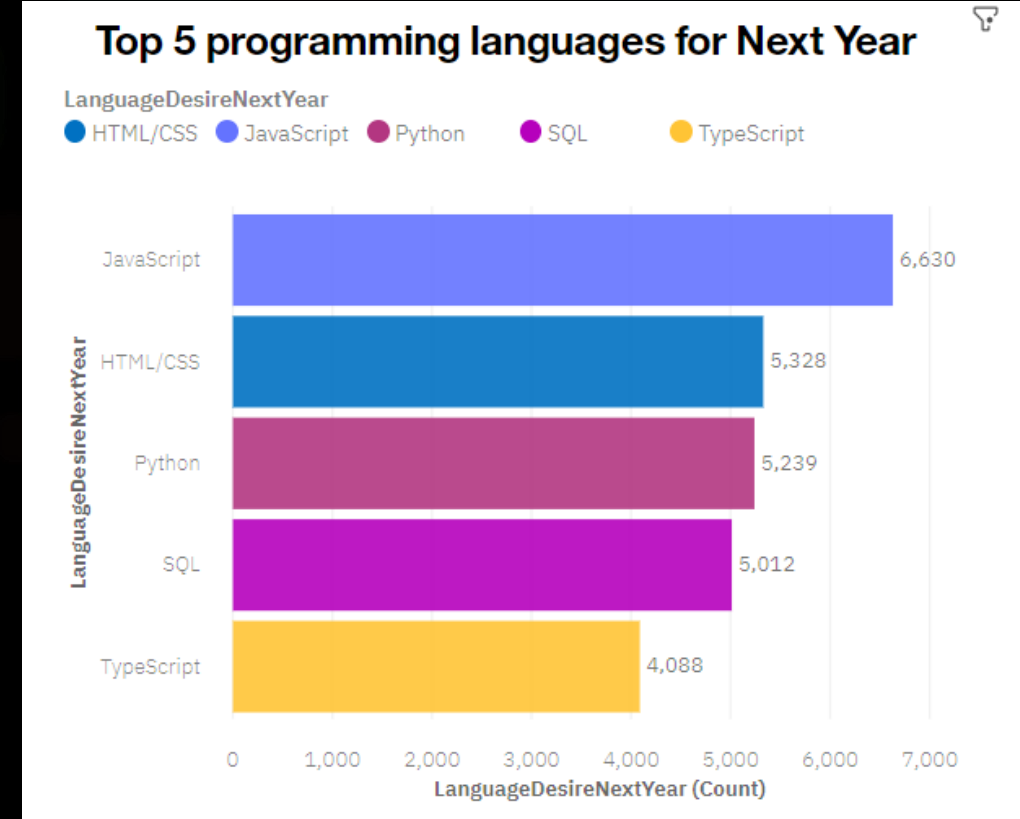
Top 5 programming languages for Next Year

LanguageDesireNextYear
HTML/CSS JavaScript Python SQL TypeScript

LanguageDesireNextYear

JavaScript 6,630
HTML/CSS 5,328
Python 5,239
SQL 5,012
TypeScript 4,088

0 1,000 2,000 3,000 4,000 5,000 6,000 7,000
LanguageDesireNextYear (Count)